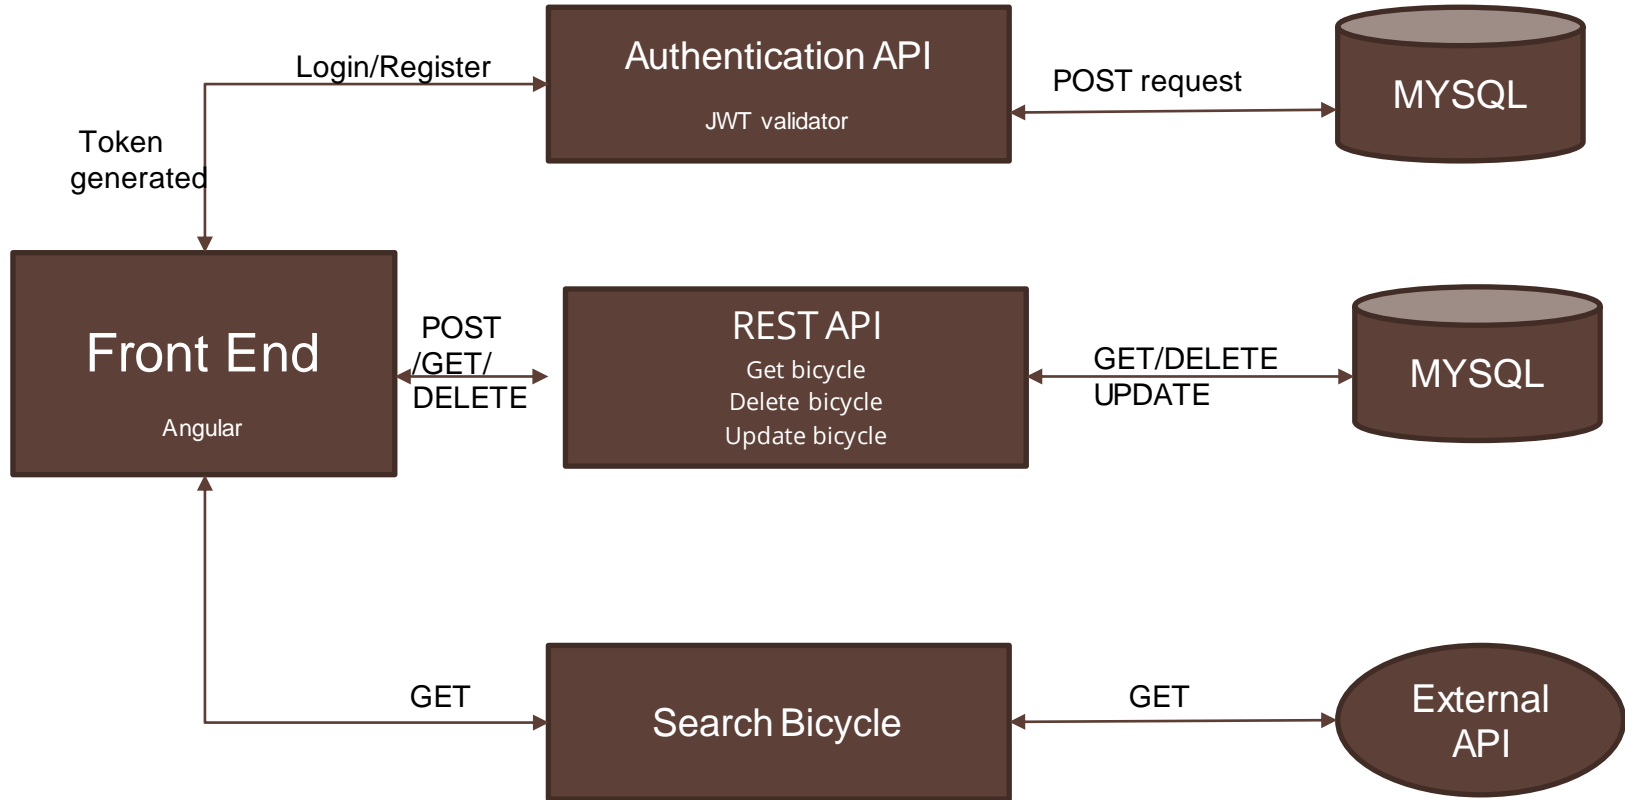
Login/Register

Authentication API

JWT validator

POST request

MYSQL

Token generated

Front End

Angular

POST /GET/ DELETE

REST API

Get bicycle

Delete bicycle

Update bicycle

GET/DELETE UPDATE

MYSQL

GET

Search Bicycle

GET

External API